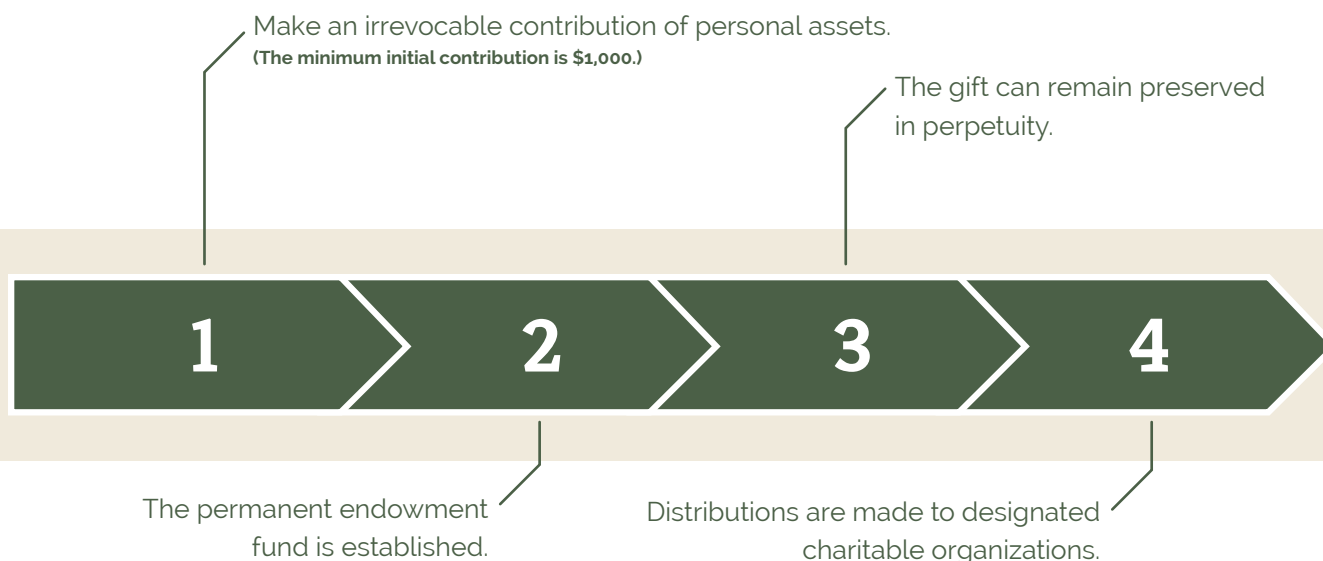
Make an irrevocable contribution of personal assets.
(The minimum initial contribution is $1,000.)

The gift can remain preserved in perpetuity.

1

2

3

4

The permanent endowment fund is established.

Distributions are made to designated charitable organizations.